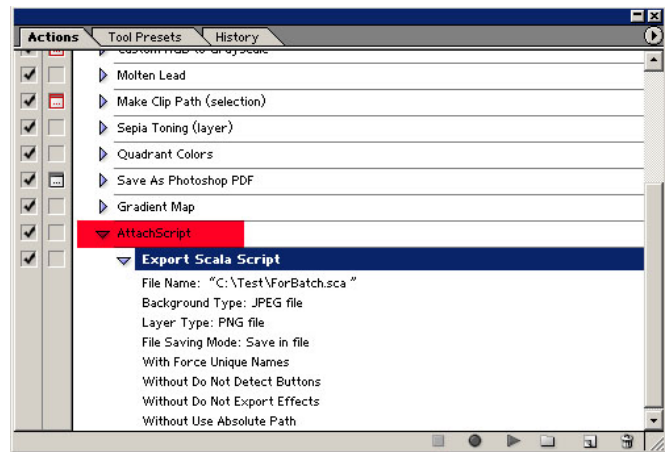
Actions
Tool Presets
History

Molten Lead
Make Clip Path (selection)
Sepia Toning (layer)
Quadrant Colors
Save As Photoshop PDF
Gradient Map
AttachScript
Export Scala Script
File Name: "C:\Test\ForBatch.sca"
Background Type: JPEG file
Layer Type: PNG file
File Saving Mode: Save in file
With Force Unique Names
Without Do Not Detect Buttons
Without Do Not Export Effects
Without Use Absolute Path